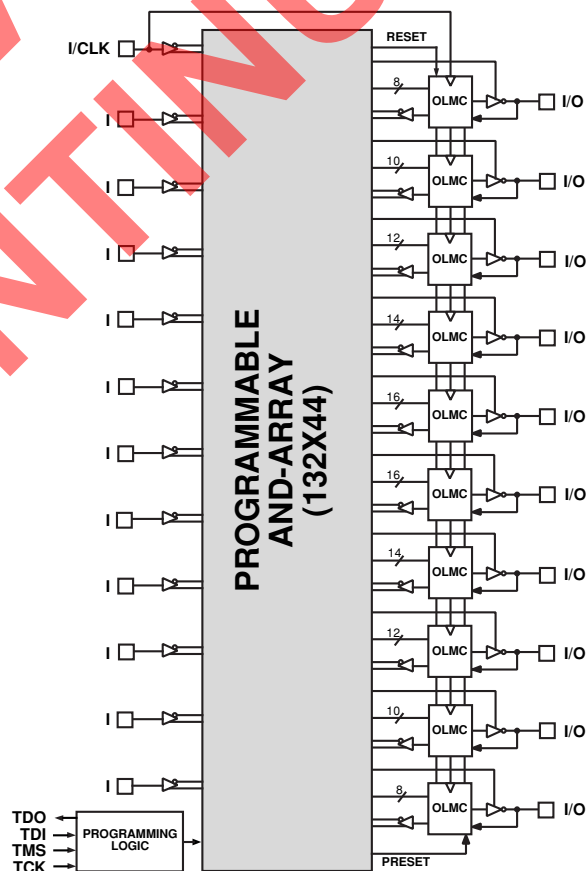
I/CLK

I

I

I

I

I

I

I

I

I

I

I

TDO
TDI
TMS
TCK

PROGRAMMING LOGIC

PROGRAMMABLE AND-ARRAY (132X44)

RESET

8 OLMC I/O
10 OLMC I/O
12 OLMC I/O
14 OLMC I/O
16 OLMC I/O
16 OLMC I/O
14 OLMC I/O
12 OLMC I/O
10 OLMC I/O
8 OLMC I/O

PRESET